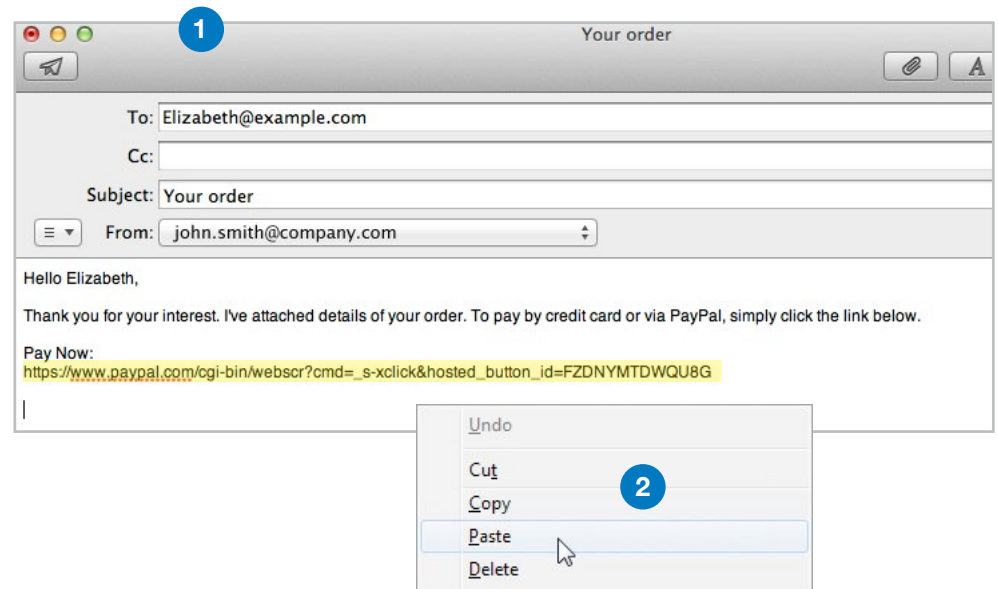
1

Your order

A

To: Elizabeth@example.com

Cc:

Subject: Your order

From: john.smith@company.com

Hello Elizabeth,

Thank you for your interest. I've attached details of your order. To pay by credit card or via PayPal, simply click the link below.

Pay Now:
https://www.paypal.com/cgi-bin/webscr?cmd=_s-xclick&hosted_button_id=FZDNYMTDWQU8G

Undo

Cut

Copy

2

Paste

Delete